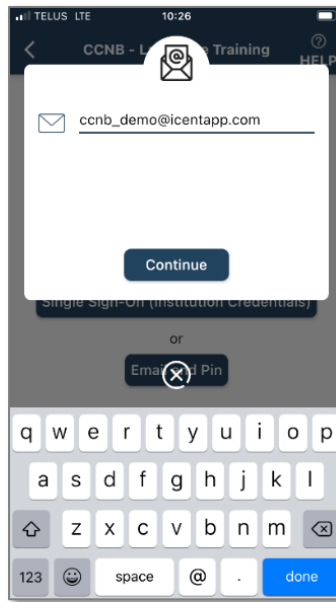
TELUS LTE 10:26

CCNB - L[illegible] Training

HELP

ccnb_demo@icentapp.com

Continue

Single Sign-On (Institution Credentials)

or

Emai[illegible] Pin

q w e r t y u i o p
a s d f g h j k l
z x c v b n m
123 space @ . done